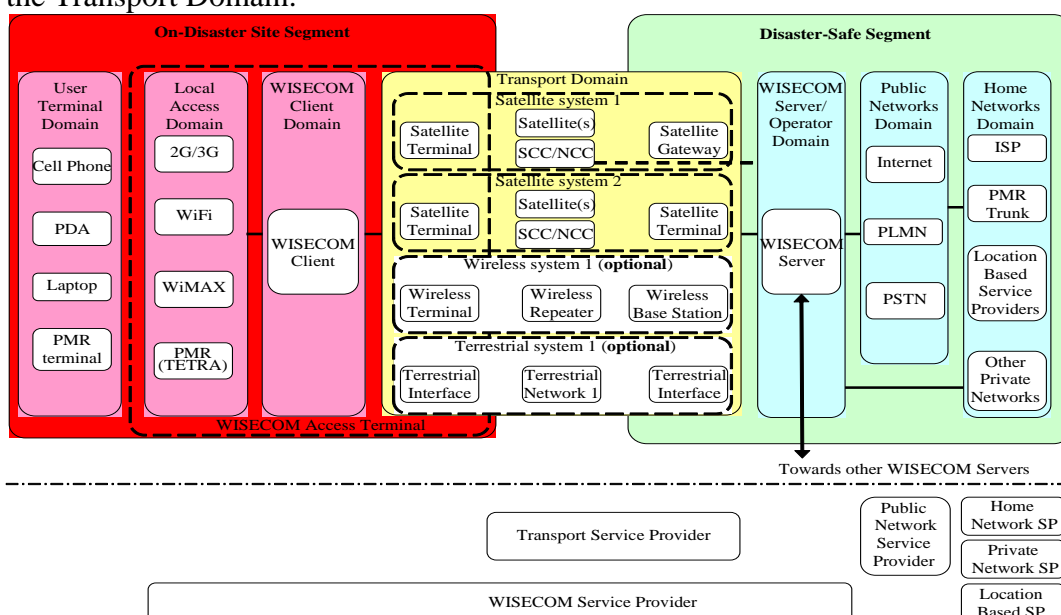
the Transport Domain.

On-Disaster Site Segment

Disaster-Safe Segment

User Terminal Domain

Cell Phone

PDA

Laptop

PMR terminal

Local Access Domain

2G/3G

WiFi

WiMAX

PMR (TETRA)

WISECOM Client Domain

WISECOM Client

WISECOM Access Terminal

Transport Domain

Satellite system 1

Satellite Terminal

Satellite(s)

SCC/NCC

Satellite Gateway

Satellite system 2

Satellite Terminal

Satellite(s)

SCC/NCC

Satellite Terminal

Wireless system 1 (optional)

Wireless Terminal

Wireless Repeater

Wireless Base Station

Terrestrial system 1 (optional)

Terrestrial Interface

Terrestrial Network 1

Terrestrial Interface

WISECOM Server/ Operator Domain

WISECOM Server

Public Networks Domain

Internet

PLMN

PSTN

Home Networks Domain

ISP

PMR Trunk

Location Based Service Providers

Other Private Networks

Towards other WISECOM Servers

Transport Service Provider

Public Network Service Provider

Home Network SP

Private Network SP

WISECOM Service Provider

Location Based SP